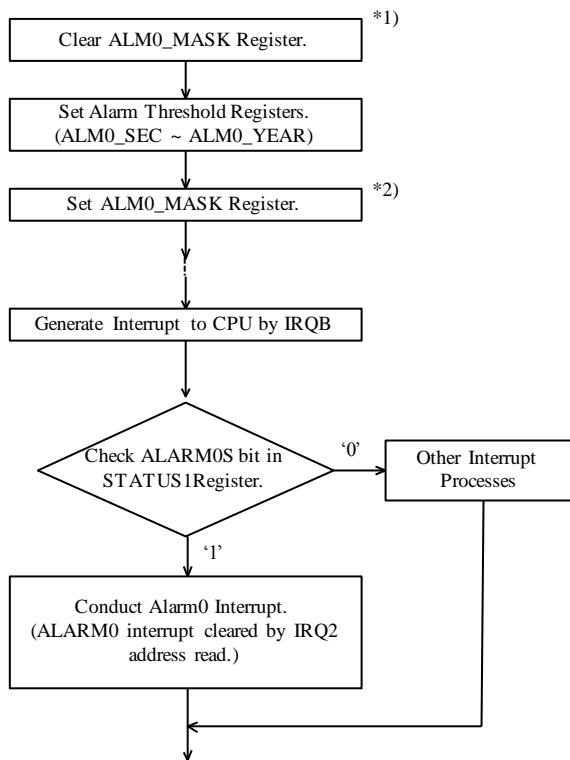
*1)
Clear ALM0_MASK Register.

Set Alarm Threshold Registers.
(ALM0_SEC ~ ALM0_YEAR)

*2)
Set ALM0_MASK Register.

Generate Interrupt to CPU by IRQB

Check ALARM0S bit in STATUS1Register.

‘0’

Other Interrupt Processes

‘1’

Conduct Alarm0 Interrupt.
(ALARM0 interrupt cleared by IRQ2 address read.)